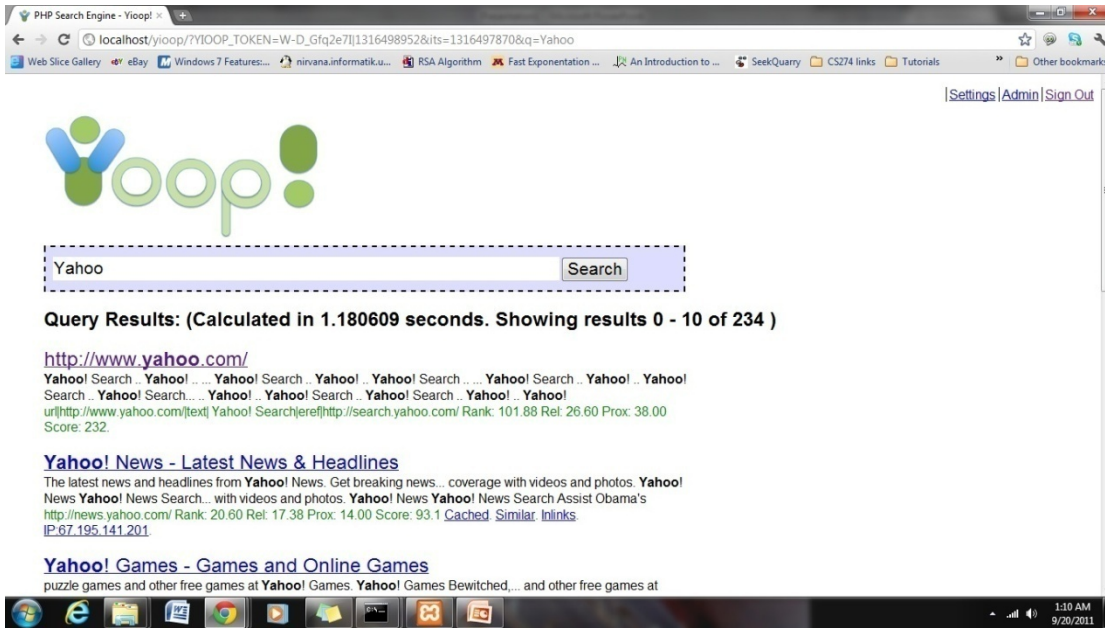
PHP Search Engine - Yioop! ×

localhost/yioop/?YIOOP_TOKEN=W-D_Gfq2e7I|1316498952&its=1316497870&q=Yahoo

Web Slice Gallery eBay Windows 7 Features:... nirvana.informatik.u... RSA Algorithm Fast Exponentation ... An Introduction to ... SeekQuarry CS274 links Tutorials » Other bookmarks

|Settings|Admin|Sign Out

Yioop!

Yahoo Search

Query Results: (Calculated in 1.180609 seconds. Showing results 0 - 10 of 234 )

http://www.yahoo.com/
Yahoo! Search .. Yahoo! .. ... Yahoo! Search .. Yahoo! .. Yahoo! Search .. ... Yahoo! Search .. Yahoo! .. Yahoo! Search .. Yahoo! Search... .. Yahoo! .. Yahoo! Search .. Yahoo! Search .. Yahoo! .. Yahoo!
url|http://www.yahoo.com/|text| Yahoo! Search|eref|http://search.yahoo.com/ Rank: 101.88 Rel: 26.60 Prox: 38.00 Score: 232.

Yahoo! News - Latest News & Headlines
The latest news and headlines from Yahoo! News. Get breaking news... coverage with videos and photos. Yahoo! News Yahoo! News Search... with videos and photos. Yahoo! News Yahoo! News Search Assist Obama's
http://news.yahoo.com/ Rank: 20.60 Rel: 17.38 Prox: 14.00 Score: 93.1 Cached. Similar. Inlinks. IP:67.195.141.201.

Yahoo! Games - Games and Online Games
puzzle games and other free games at Yahoo! Games. Yahoo! Games Bewitched,... and other free games at

1:10 AM
9/20/2011